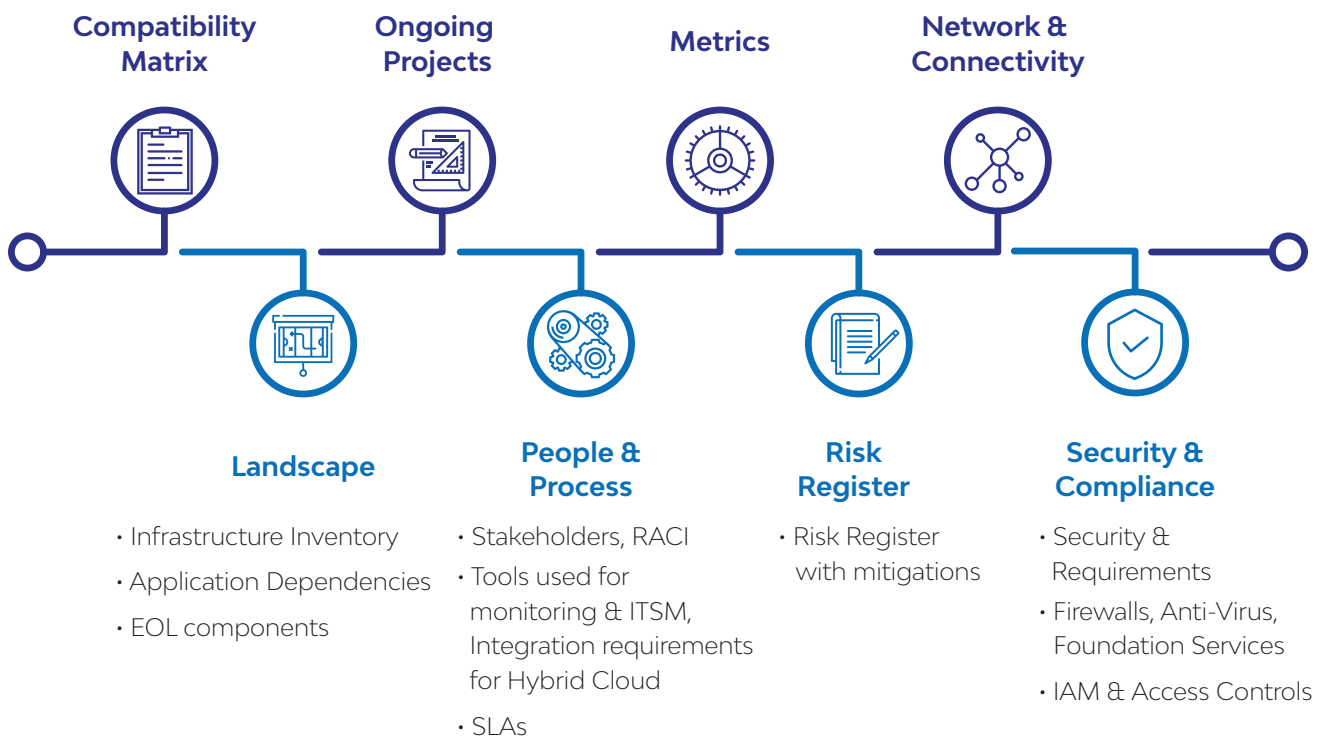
Compatibility Matrix

Ongoing Projects

Metrics

Network & Connectivity

Landscape

• Infrastructure Inventory
• Application Dependencies
• EOL components

People & Process

• Stakeholders, RACI
• Tools used for monitoring & ITSM, Integration requirements for Hybrid Cloud
• SLAs

Risk Register

• Risk Register with mitigations

Security & Compliance

• Security & Requirements
• Firewalls, Anti-Virus, Foundation Services
• IAM & Access Controls